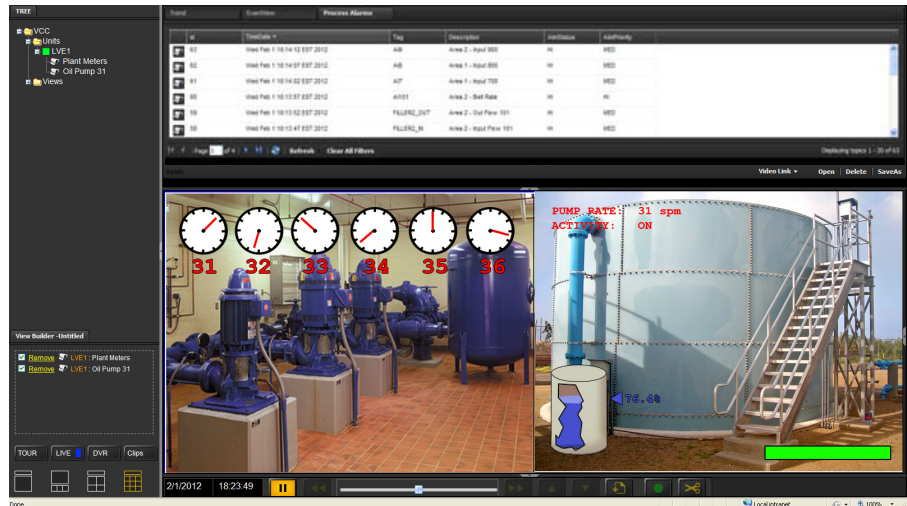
TREE

VCC
Units
LVE1
Plant Meters
Oil Pump 31
Views

Trend
EventView
Process Alarms

| Id | TimeDate | Tag | Description | AckStatus | AckPriority |
|---|---|---|---|---|---|
| 63 | Wed Feb 1 18:14:12 EST 2012 | AI8 | Area 2 - Input 800 | HI | MED |
| 62 | Wed Feb 1 18:14:07 EST 2012 | AI8 | Area 1 - Input 800 | HI | MED |
| 61 | Wed Feb 1 18:14:02 EST 2012 | AI7 | Area 1 - Input 700 | HI | MED |
| 60 | Wed Feb 1 18:13:57 EST 2012 | AI101 | Area 2 - Belt Rate | HI | HI |
| 59 | Wed Feb 1 18:13:52 EST 2012 | FILLER2_OUT | Area 2 - Out Flow 101 | HI | MED |
| 58 | Wed Feb 1 18:13:47 EST 2012 | FILLER2_IN | Area 2 - Input Flow 101 | HI | MED |

Page 1 of 4
Refresh
Clear All Filters
Displaying topics 1 - 20 of 63

Ready
Video Link
Open
Delete
SaveAs

31 32 33 34 35 36

PUMP RATE: 31 spm
ACTIVITY: ON

76.4%

View Builder - Untitled
Remove LVE1 : Plant Meters
Remove LVE1 : Oil Pump 31

TOUR
LIVE
DVR
Clips

2/1/2012
18:23:49

Done
Local intranet
100%